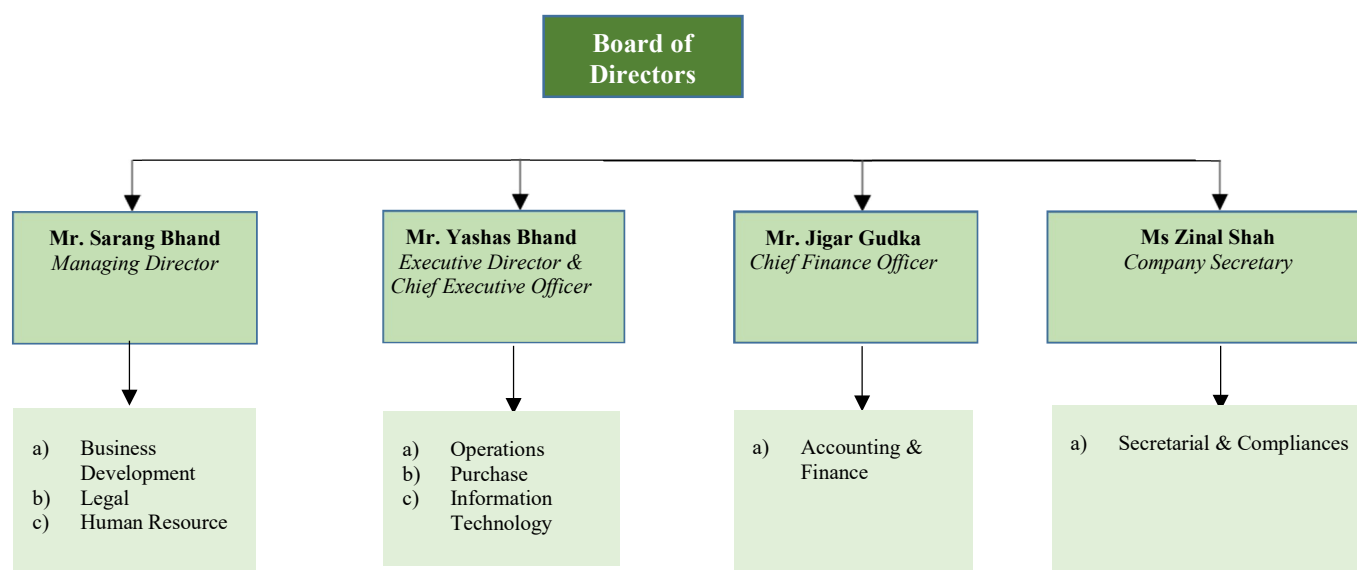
Board of Directors

Mr. Sarang Bhand
*Managing Director*

a) Business Development
b) Legal
c) Human Resource

Mr. Yashas Bhand
*Executive Director & Chief Executive Officer*

a) Operations
b) Purchase
c) Information Technology

Mr. Jigar Gudka
*Chief Finance Officer*

a) Accounting & Finance

Ms Zinal Shah
*Company Secretary*

a) Secretarial & Compliances